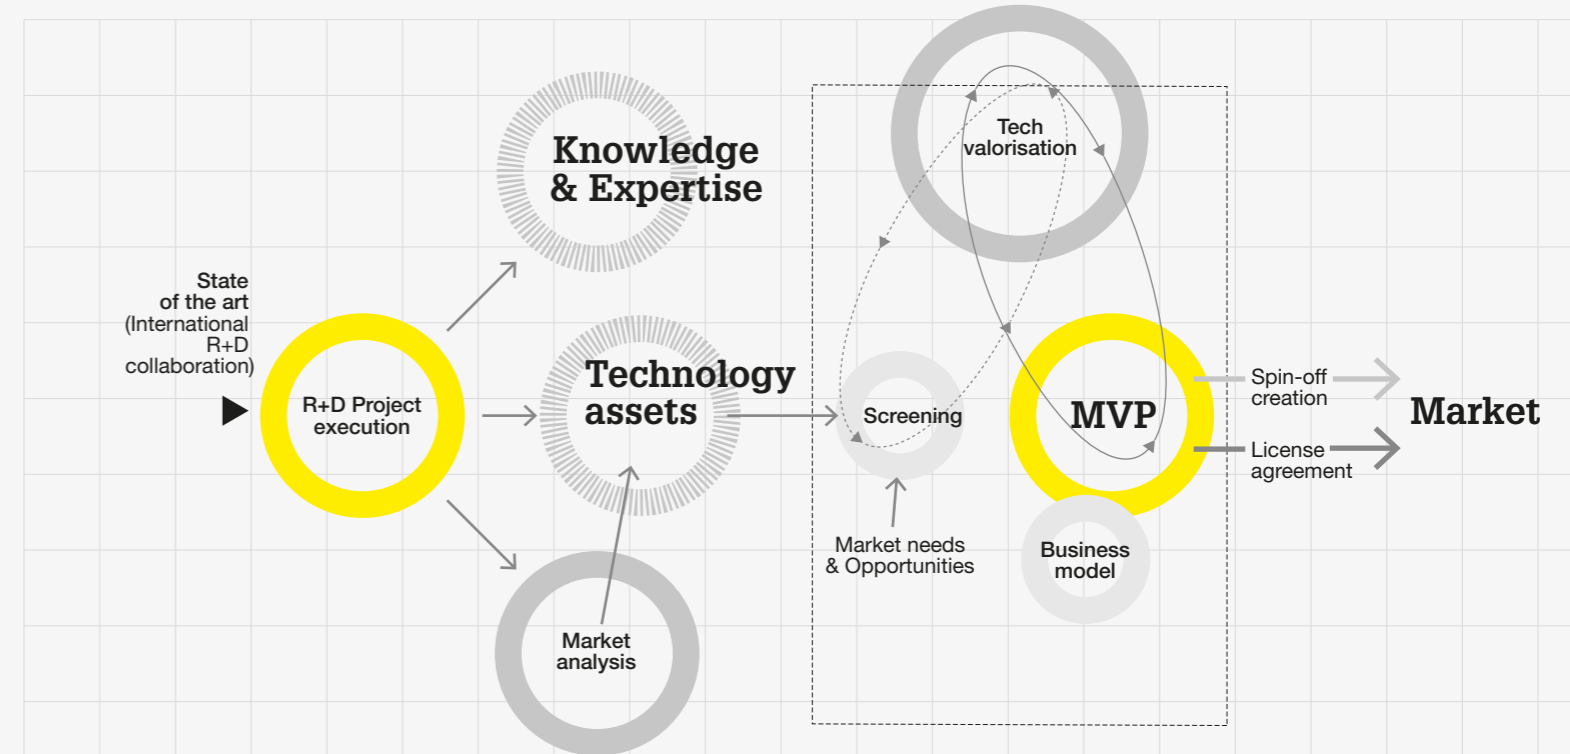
State of the art (International R+D collaboration)

R+D Project execution

Knowledge & Expertise

Technology assets

Market analysis

Tech valorisation

Screening

Market needs & Opportunities

MVP

Business model

Spin-off creation

License agreement

Market